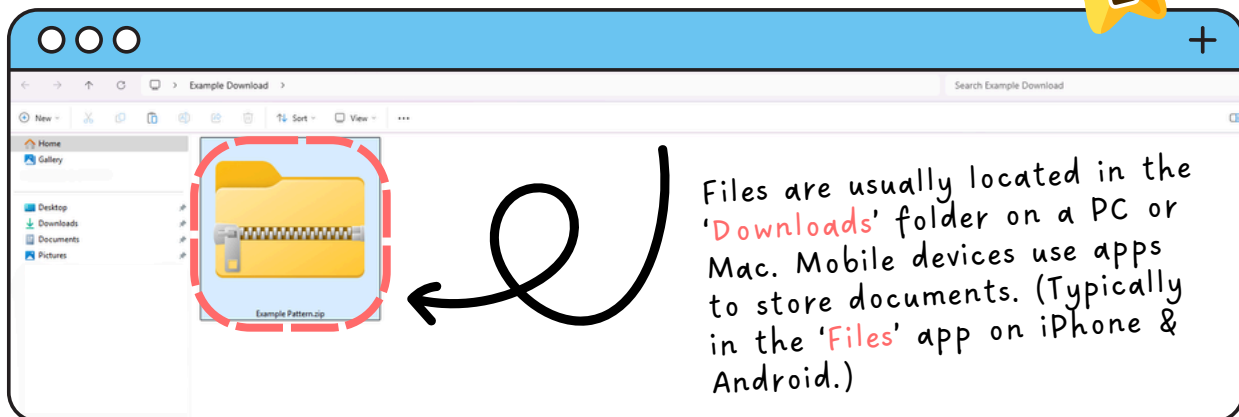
+

Example Download >

Search Example Download

New Sort View ...

Home
Gallery

Desktop
Downloads
Documents
Pictures

Example Pattern.zip

Files are usually located in the 'Downloads' folder on a PC or Mac. Mobile devices use apps to store documents. (Typically in the 'Files' app on iPhone & Android.)